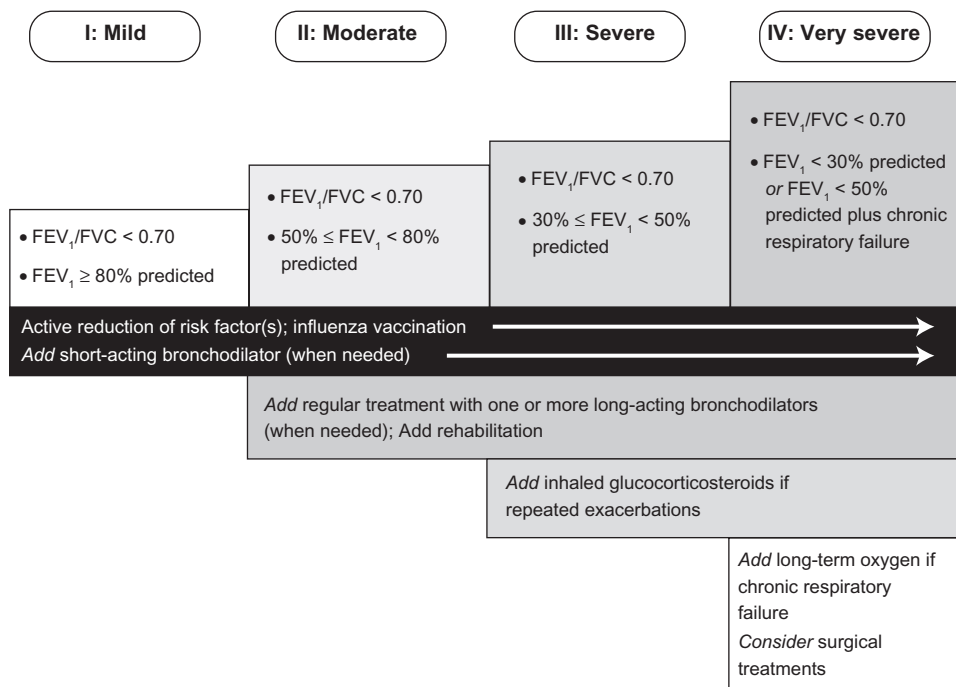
I: Mild

II: Moderate

III: Severe

IV: Very severe

• $FEV_1/FVC < 0.70$

• $FEV_1 < 30\%$ predicted *or* $FEV_1 < 50\%$ predicted plus chronic respiratory failure

• $FEV_1/FVC < 0.70$

• $30\% \leq FEV_1 < 50\%$ predicted

• $FEV_1/FVC < 0.70$

• $50\% \leq FEV_1 < 80\%$ predicted

• $FEV_1/FVC < 0.70$

• $FEV_1 \geq 80\%$ predicted

Active reduction of risk factor(s); influenza vaccination

*Add* short-acting bronchodilator (when needed)

*Add* regular treatment with one or more long-acting bronchodilators (when needed); Add rehabilitation

*Add* inhaled glucocorticosteroids if repeated exacerbations

*Add* long-term oxygen if chronic respiratory failure

*Consider* surgical treatments